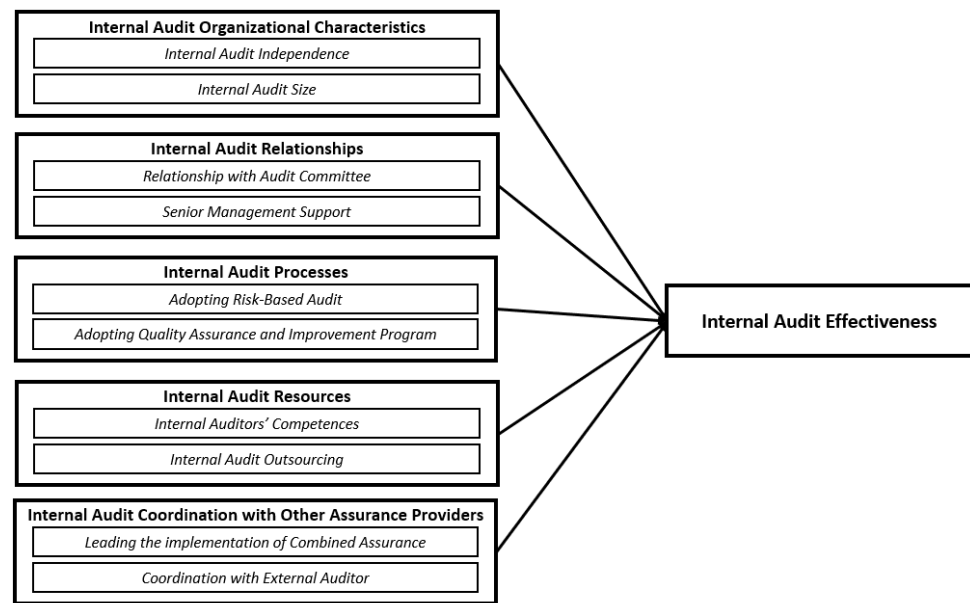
Internal Audit Organizational Characteristics
Internal Audit Independence
Internal Audit Size

Internal Audit Relationships
Relationship with Audit Committee
Senior Management Support

Internal Audit Processes
Adopting Risk-Based Audit
Adopting Quality Assurance and Improvement Program

Internal Audit Resources
Internal Auditors' Competences
Internal Audit Outsourcing

Internal Audit Coordination with Other Assurance Providers
Leading the implementation of Combined Assurance
Coordination with External Auditor

Internal Audit Effectiveness